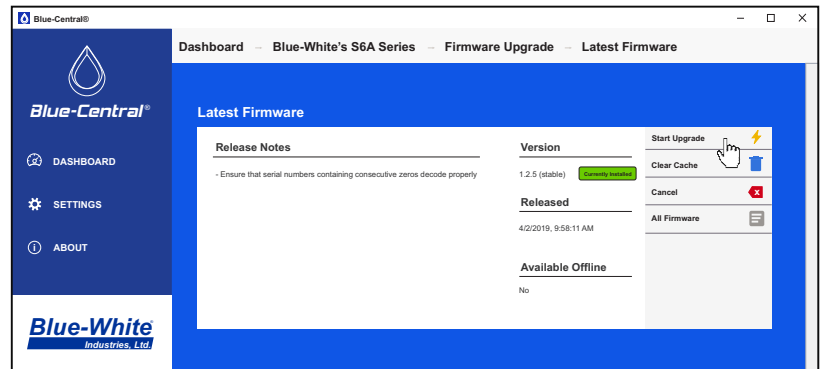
Blue-Central®

Dashboard – Blue-White's S6A Series – Firmware Upgrade – Latest Firmware

Blue-Central®

DASHBOARD

SETTINGS

ABOUT

Blue-White®
Industries, Ltd.

Latest Firmware

Release Notes

- Ensure that serial numbers containing consecutive zeros decode properly

Version

1.2.5 (stable) Currently Installed

Released

4/2/2019, 9:58:11 AM

Available Offline

No

Start Upgrade

Clear Cache

Cancel

All Firmware